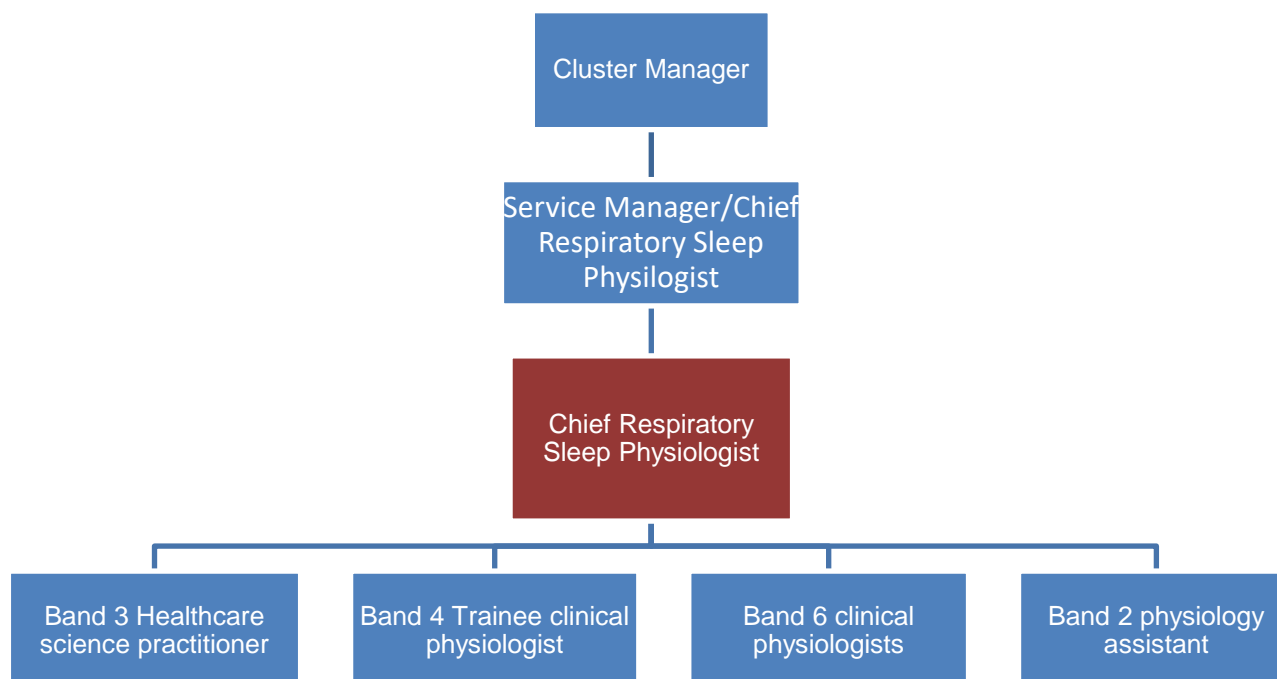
Cluster Manager

Service Manager/Chief Respiratory Sleep Physilogist

Chief Respiratory Sleep Physiologist

Band 3 Healthcare science practitioner

Band 4 Trainee clinical physiologist

Band 6 clinical physiologists

Band 2 physiology assistant